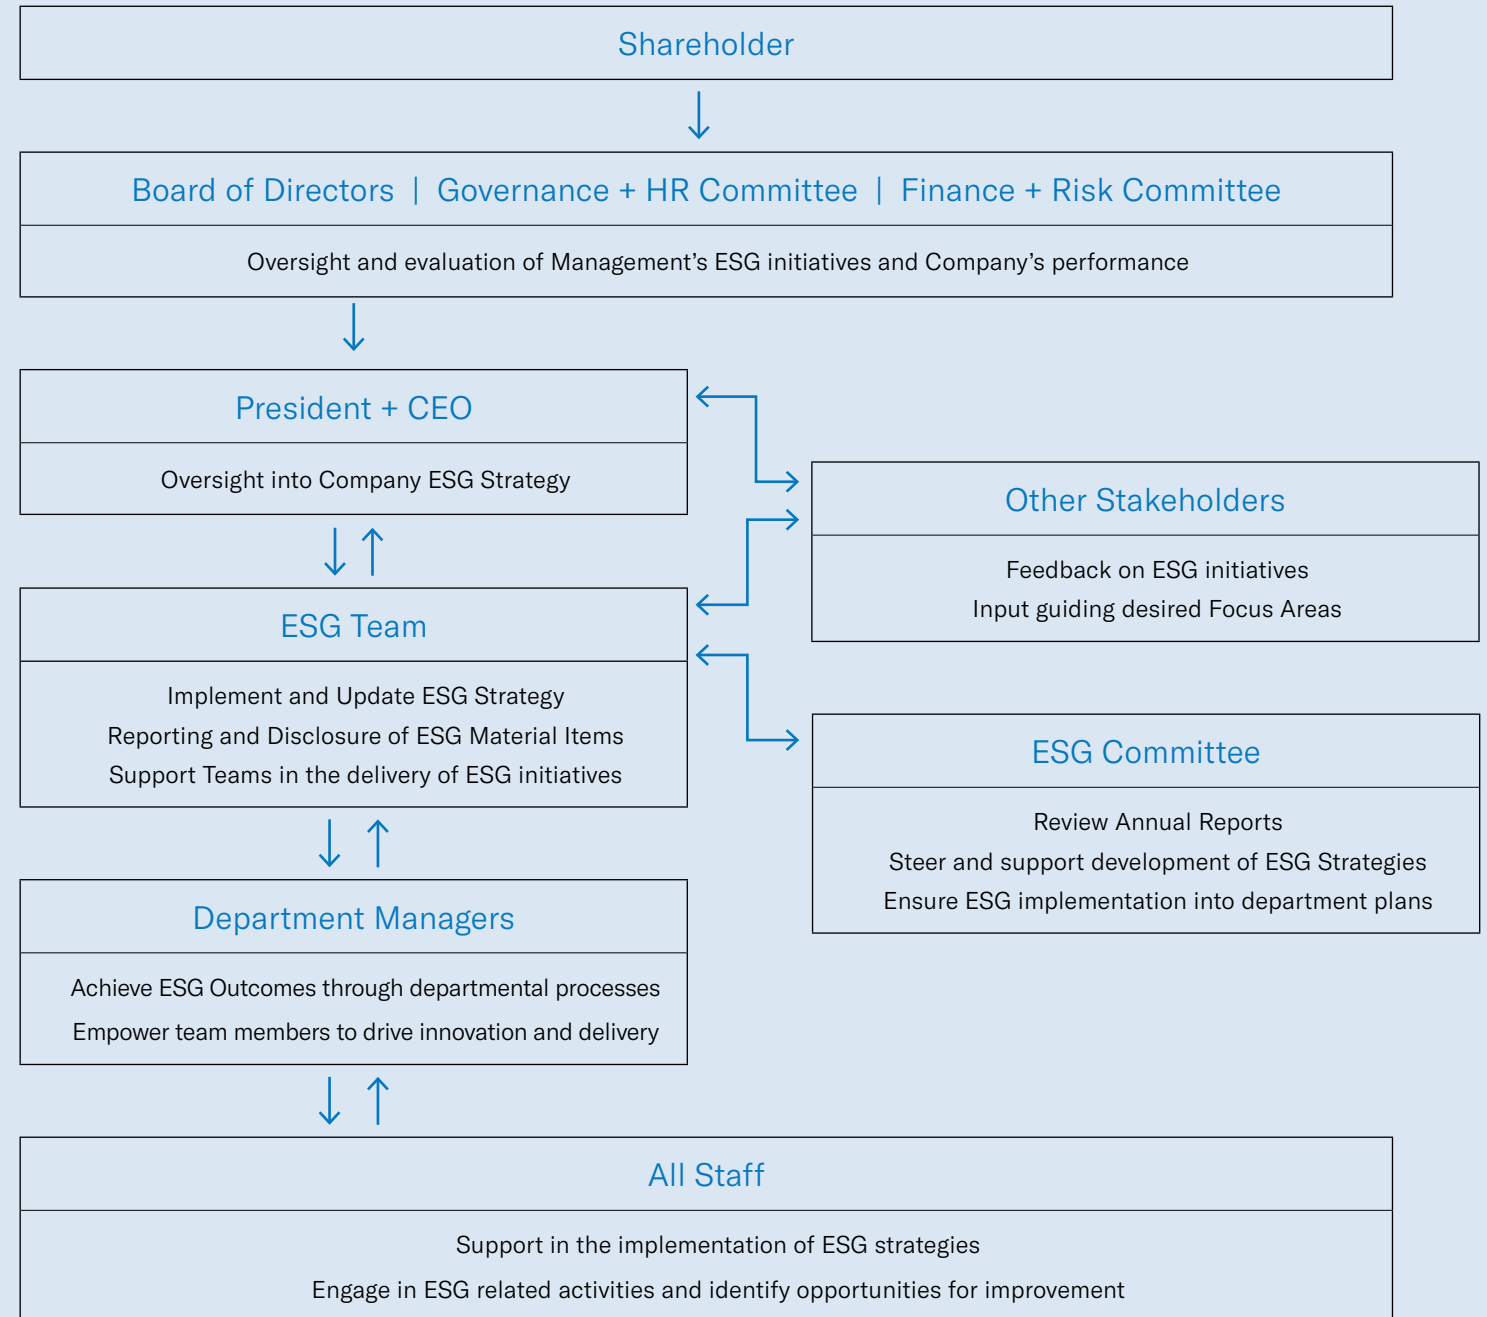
Shareholder

Board of Directors | Governance + HR Committee | Finance + Risk Committee

Oversight and evaluation of Management's ESG initiatives and Company's performance

President + CEO

Oversight into Company ESG Strategy

ESG Team

Implement and Update ESG Strategy
Reporting and Disclosure of ESG Material Items
Support Teams in the delivery of ESG initiatives

Department Managers

Achieve ESG Outcomes through departmental processes
Empower team members to drive innovation and delivery

Other Stakeholders

Feedback on ESG initiatives
Input guiding desired Focus Areas

ESG Committee

Review Annual Reports
Steer and support development of ESG Strategies
Ensure ESG implementation into department plans

All Staff

Support in the implementation of ESG strategies
Engage in ESG related activities and identify opportunities for improvement